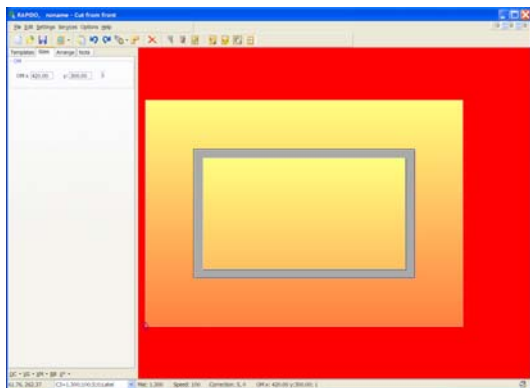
RAPIDO, noname - Cut from front

File Edit Settings Recycle Options Help

Templates Sizes Arrange Tools

Off

Off x: 420.00 y: 300.00

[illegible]

62.76, 262.37 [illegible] Mat: 1,300 Speed: 1/6 Correction: 0, 4 Off x: 420.00 y: 300.00, 1